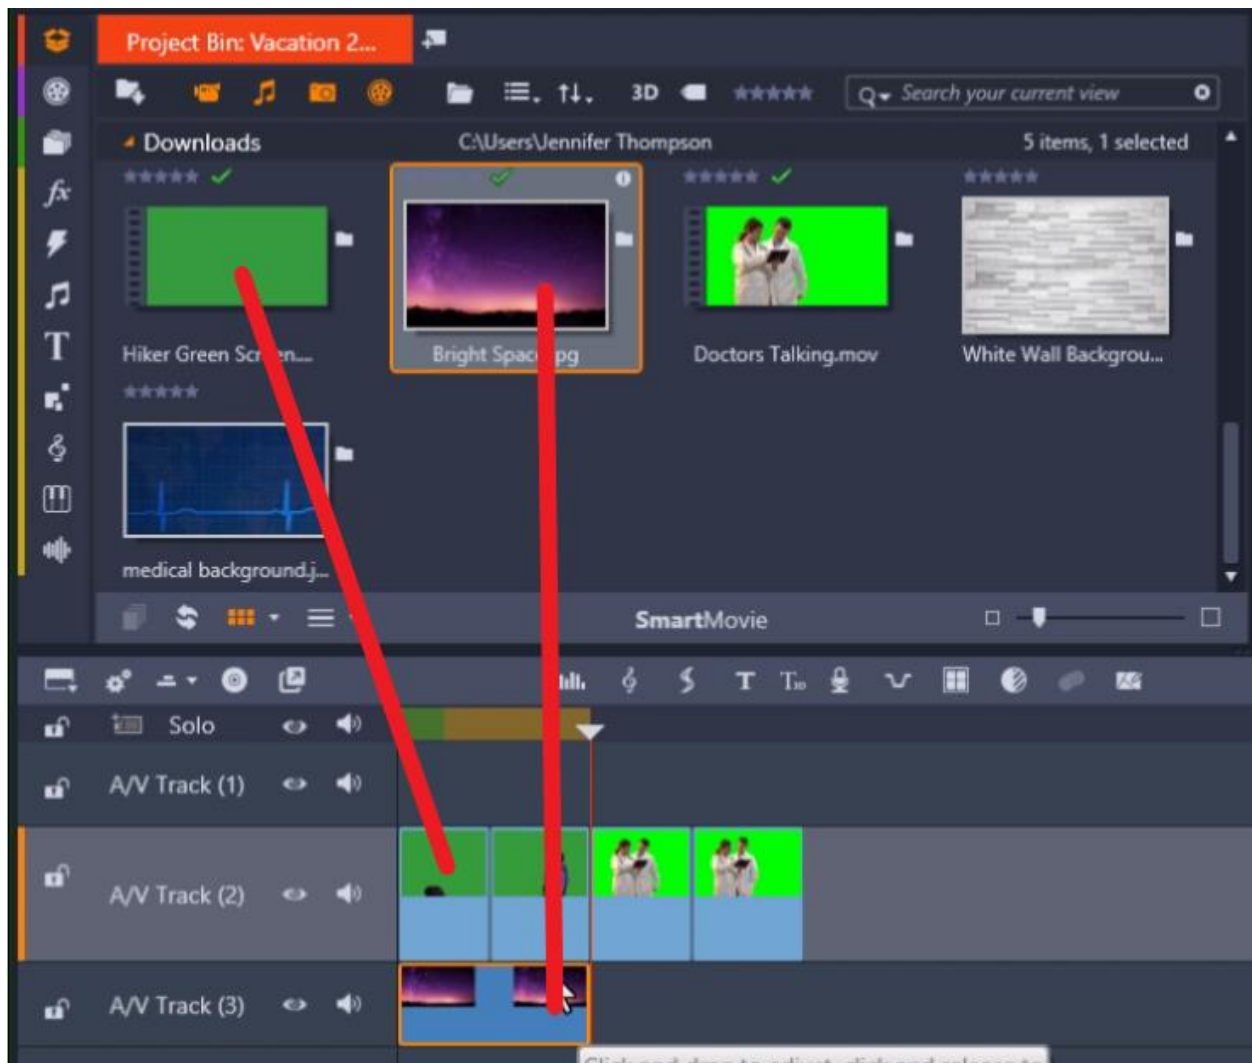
Project Bin: Vacation 2...

3D

Search your current view

Downloads

C:\Users\Jennifer Thompson

5 items, 1 selected

Hiker Green Scr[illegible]en...

Bright Spac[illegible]pg

Doctors Talking.mov

White Wall Backgrou...

medical background.j...

SmartMovie

T

Solo

A/V Track (1)

A/V Track (2)

A/V Track (3)

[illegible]